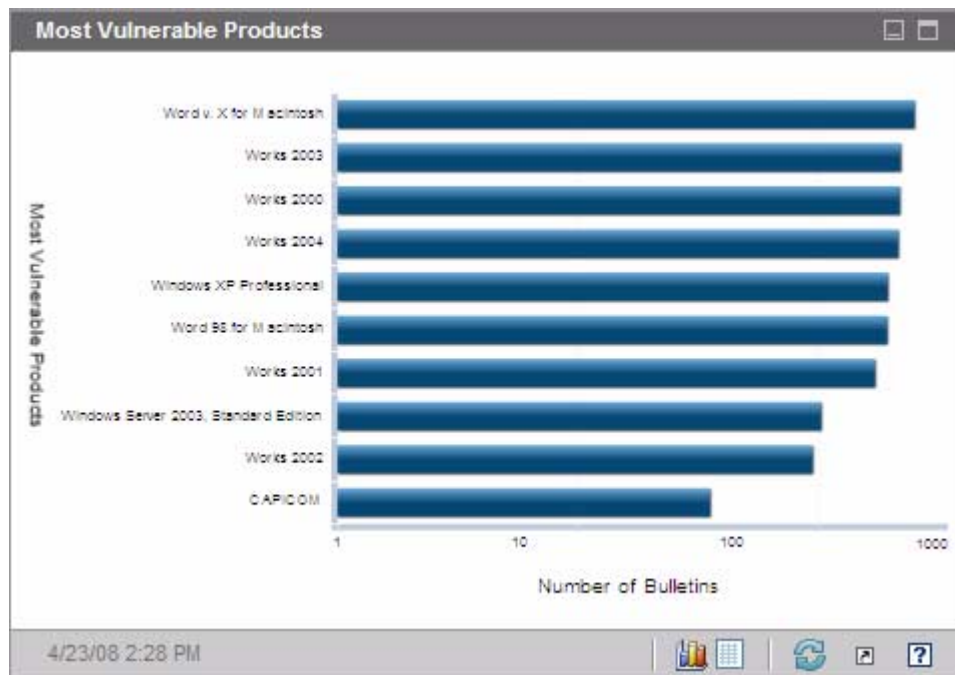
Most Vulnerable Products

Most Vulnerable Products

Word v. X for Macintosh
Works 2003
Works 2000
Works 2004
Windows XP Professional
Word 98 for Macintosh
Works 2001
Windows Server 2003, Standard Edition
Works 2002
CAPICOM

1
10
100
1000

Number of Bulletins

4/23/08 2:28 PM

?